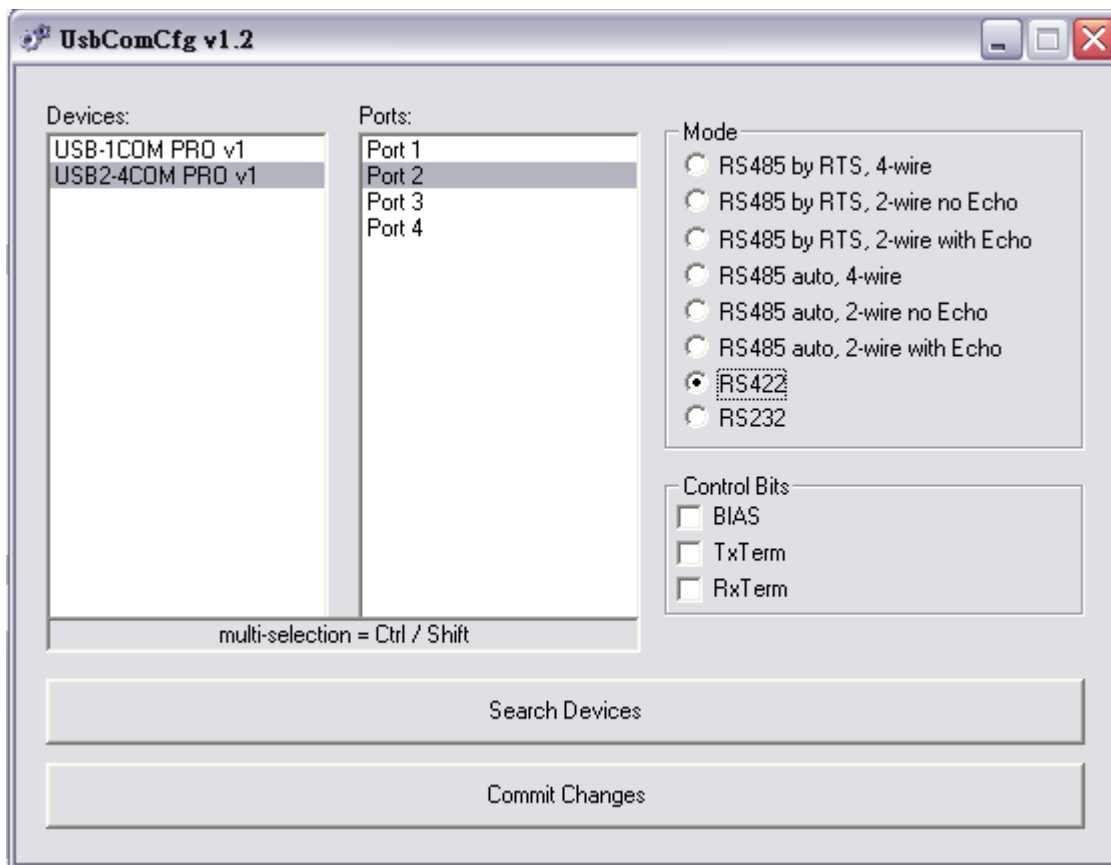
UsbComCfg v1.2

Devices:
USB-1COM PRO v1
USB2-4COM PRO v1

Ports:
Port 1
Port 2
Port 3
Port 4

multi-selection = Ctrl / Shift

Mode
RS485 by RTS, 4-wire
RS485 by RTS, 2-wire no Echo
RS485 by RTS, 2-wire with Echo
RS485 auto, 4-wire
RS485 auto, 2-wire no Echo
RS485 auto, 2-wire with Echo
RS422
RS232

Control Bits
BIAS
TxTerm
RxTerm

Search Devices

Commit Changes